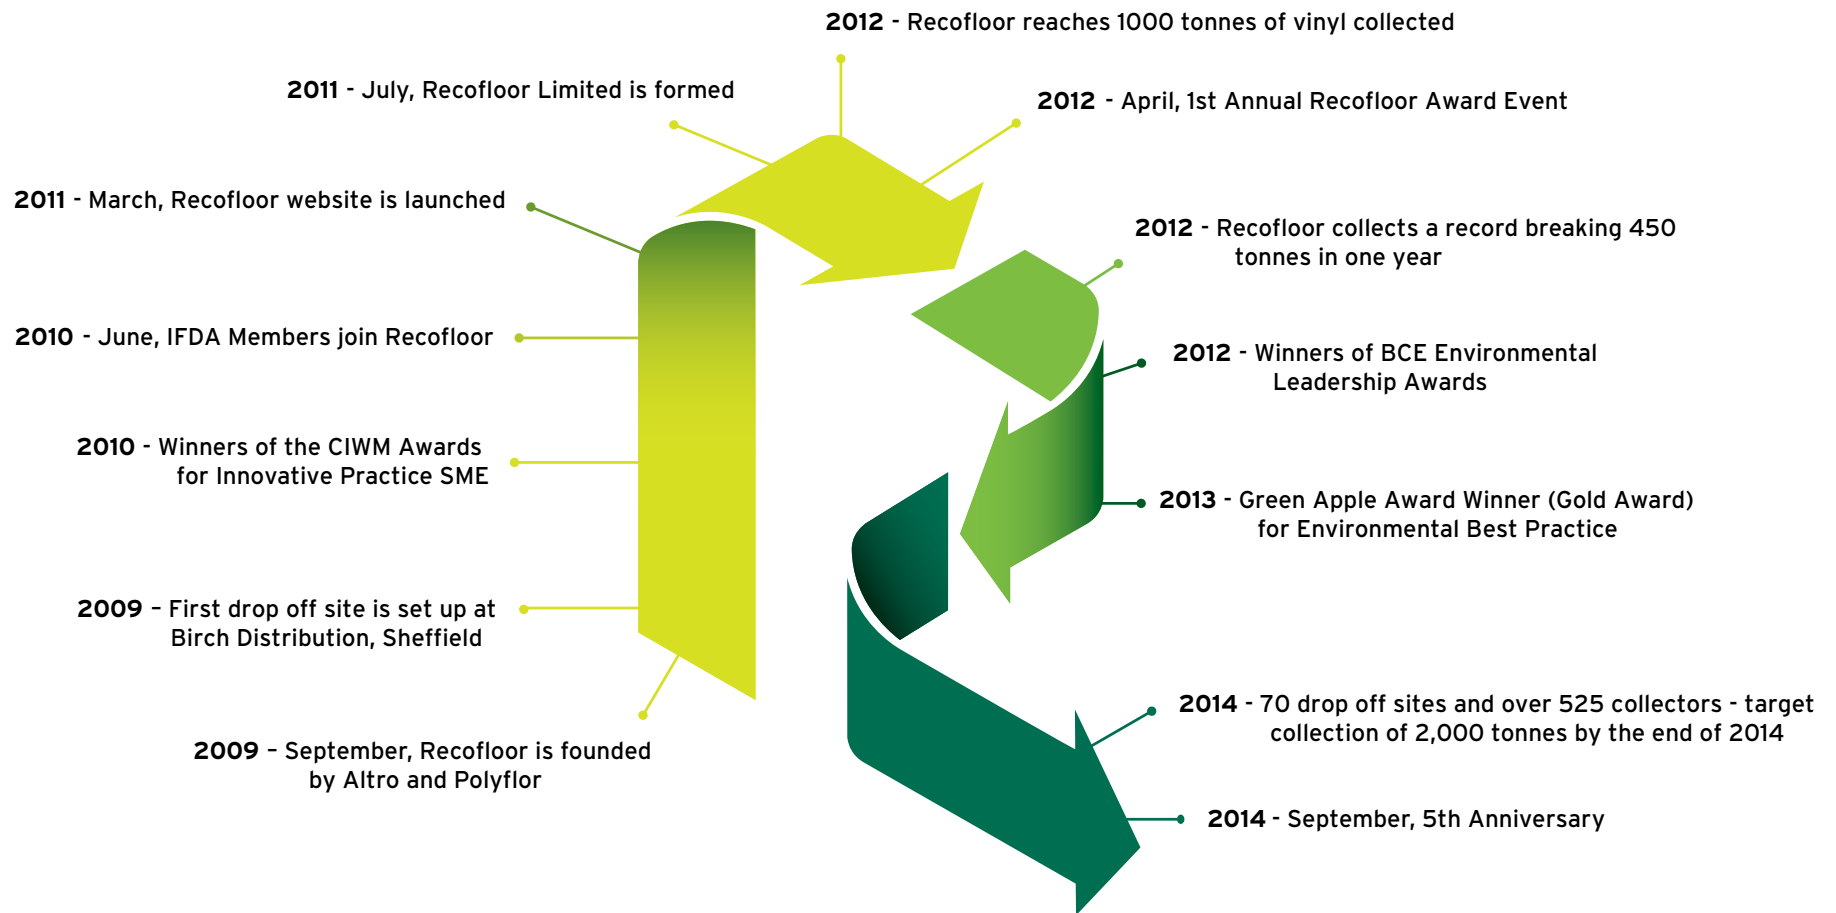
**2009** – September, Recofloor is founded by Altro and Polyflor

**2009** – First drop off site is set up at Birch Distribution, Sheffield

**2010** - Winners of the CIWM Awards for Innovative Practice SME

**2010** - June, IFDA Members join Recofloor

**2011** - March, Recofloor website is launched

**2011** - July, Recofloor Limited is formed

**2012** - Recofloor reaches 1000 tonnes of vinyl collected

**2012** - April, 1st Annual Recofloor Award Event

**2012** - Recofloor collects a record breaking 450 tonnes in one year

**2012** - Winners of BCE Environmental Leadership Awards

**2013** - Green Apple Award Winner (Gold Award) for Environmental Best Practice

**2014** - 70 drop off sites and over 525 collectors - target collection of 2,000 tonnes by the end of 2014

**2014** - September, 5th Anniversary